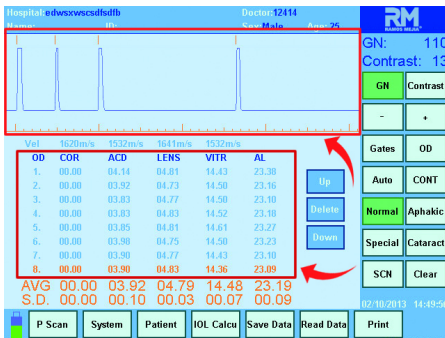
Hospital: edwsxwscsdfsdfb
Doctor: 12414
Name:
ID:
Sex: Male
Age: 25

RM
RAMSIS MEDICAL

GN: 110
Contrast: 13

Vel 1620m/s 1532m/s 1641m/s 1532m/s

| OD | COR | ACD | LENS | VITR | AL |
|---|---|---|---|---|---|
| 1. | 00.00 | 04.14 | 04.81 | 14.43 | 23.38 |
| 2. | 00.00 | 03.92 | 04.73 | 14.50 | 23.16 |
| 3. | 00.00 | 03.83 | 04.77 | 14.50 | 23.10 |
| 4. | 00.00 | 03.83 | 04.83 | 14.52 | 23.18 |
| 5. | 00.00 | 03.85 | 04.81 | 14.61 | 23.27 |
| 6. | 00.00 | 03.98 | 04.75 | 14.50 | 23.23 |
| 7. | 00.00 | 03.83 | 04.77 | 14.50 | 23.10 |
| 8. | 00.00 | 03.90 | 04.83 | 14.36 | 23.09 |

AVG 00.00 03.92 04.79 14.48 23.19
S.D. 00.00 00.10 00.03 00.07 00.09

Up
Delete
Down

GN
Contrast
-
+
Gates
OD
Auto
CONT
Normal
Aphakic
Special
Cataract
SCN
Clear

02/10/2013 14:49:56

P Scan
System
Patient
IOL Calcu
Save Data
Read Data
Print